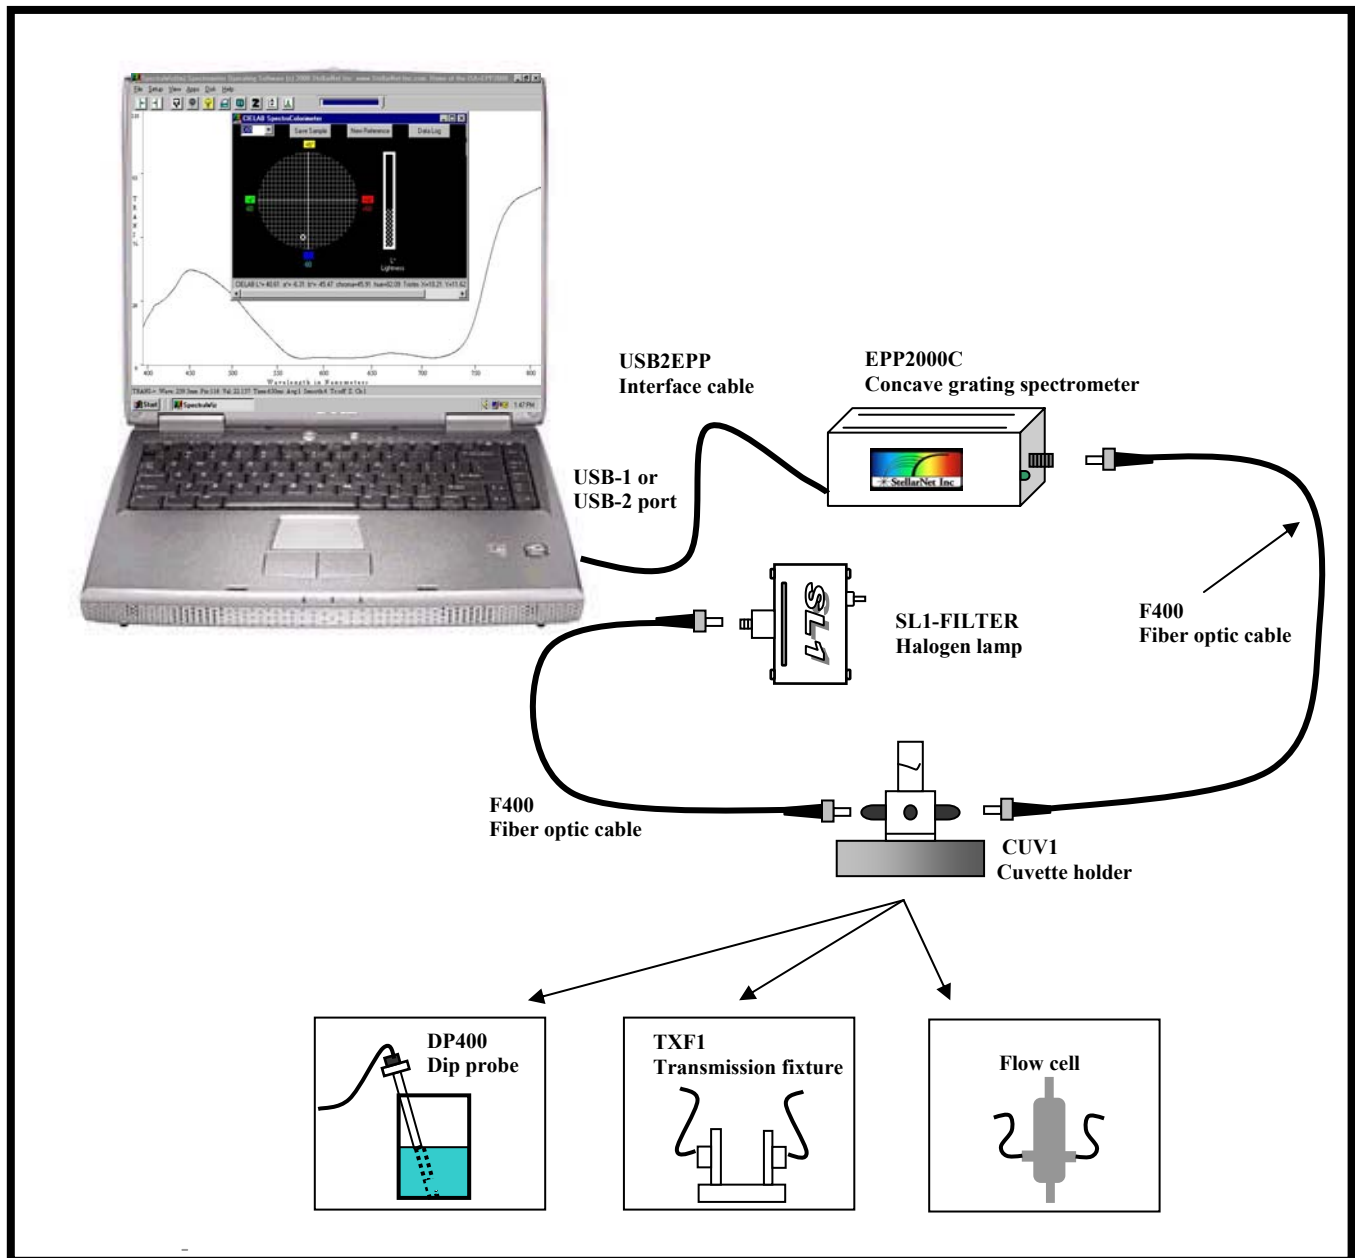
USB2EPP
Interface cable

EPP2000C
Concave grating spectrometer

StellarNet Inc

USB-1 or
USB-2 port

SL1

SL1-FILTER
Halogen lamp

F400
Fiber optic cable

F400
Fiber optic cable

CUV1
Cuvette holder

DP400
Dip probe

TXF1
Transmission fixture

Flow cell